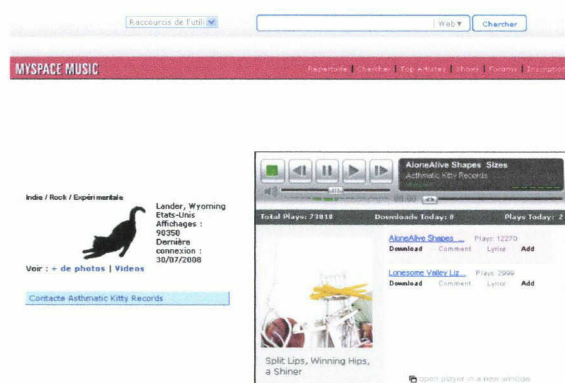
Raccourcis de l'util

Web ▾ Chercher

MYSPACE MUSIC

Répertoire | Chercher | Top Artistes | Shows | Forums | Inscription

Indie / Rock / Expérimentale

Lander, Wyoming
Etats-Unis
Affichages :
90350
Dernière connexion :
30/07/2008

Voir : + de photos | Videos

Contacte Asthmatic Kitty Records

AloneAlive Shapes Sizes
Asthmatic Kitty Records

Total Plays: 73818 Downloads Today: 0 Plays Today: 2

AloneAlive Shapes ... Plays: 12270
Download Comment Lyrics Add

Lonesome Valley Liz... Plays: 2999
Download Comment Lyrics Add

Split Lips, Winning Hips, a Shiner

open player in a new window